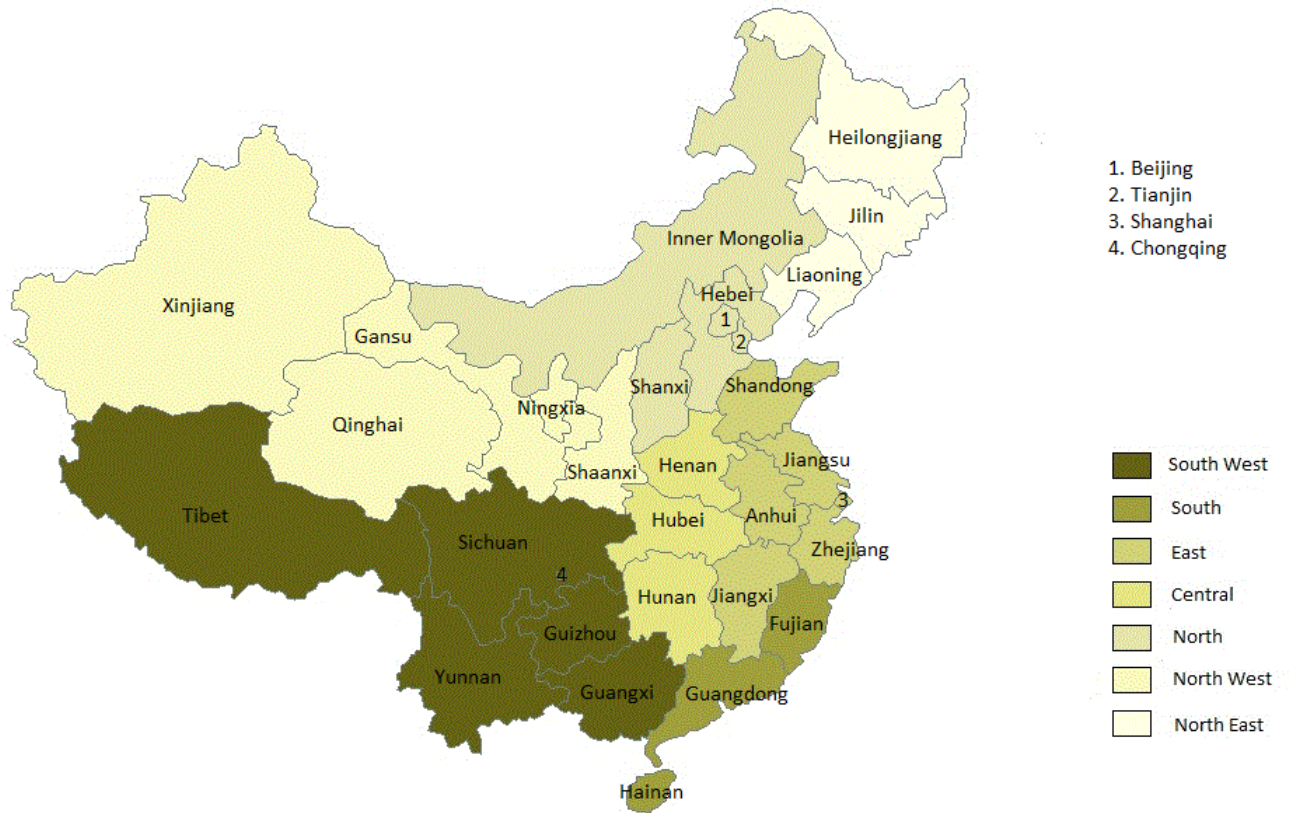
Heilongjiang

Jilin

Inner Mongolia

Liaoning

Xinjiang

Hebei

1

2

Gansu

Shanxi

Shandong

Ningxia

Qinghai

Henan

Jiangsu

Shaanxi

3

Tibet

Hubei

Anhui

Sichuan

Zhejiang

4

Hunan

Jiangxi

Fujian

Guizhou

Yunnan

Guangxi

Guangdong

Hainan

1. Beijing
2. Tianjin
3. Shanghai
4. Chongqing

South West
South
East
Central
North
North West
North East